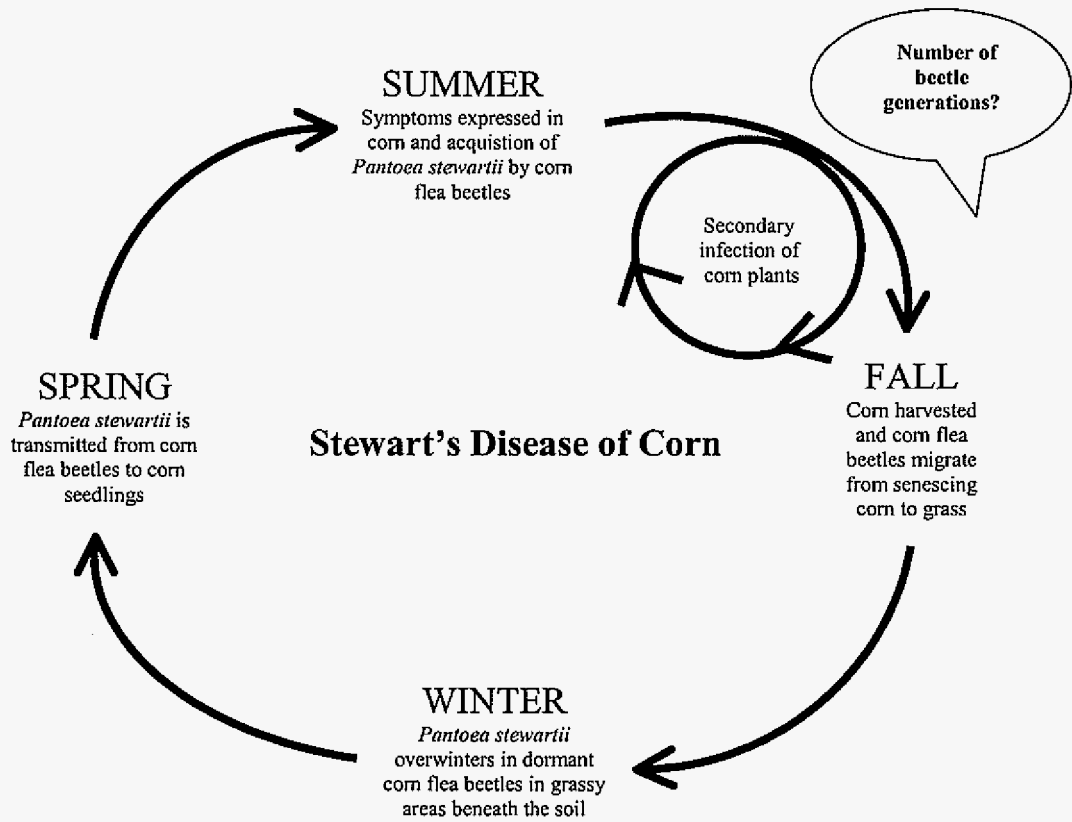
SUMMER
Symptoms expressed in corn and acquistion of *Pantoea stewartii* by corn flea beetles

Number of beetle generations?

Secondary infection of corn plants

SPRING
*Pantoea stewartii* is transmitted from corn flea beetles to corn seedlings

Stewart's Disease of Corn

FALL
Corn harvested and corn flea beetles migrate from senescing corn to grass

WINTER
*Pantoea stewartii* overwinters in dormant corn flea beetles in grassy areas beneath the soil